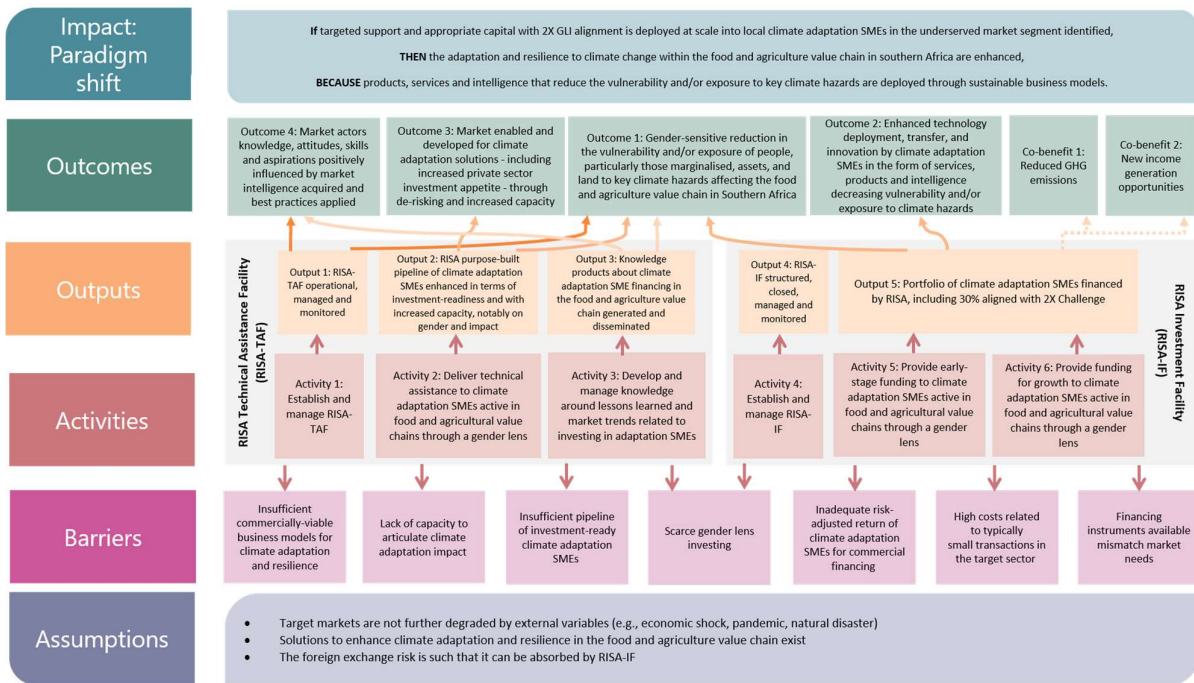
Impact: Paradigm shift

**If** targeted support and appropriate capital with 2X GLI alignment is deployed at scale into local climate adaptation SMEs in the underserved market segment identified,

**THEN** the adaptation and resilience to climate change within the food and agriculture value chain in southern Africa are enhanced,

**BECAUSE** products, services and intelligence that reduce the vulnerability and/or exposure to key climate hazards are deployed through sustainable business models.

Outcomes

Outcome 4: Market actors knowledge, attitudes, skills and aspirations positively influenced by market intelligence acquired and best practices applied

Outcome 3: Market enabled and developed for climate adaptation solutions - including increased private sector investment appetite - through de-risking and increased capacity

Outcome 1: Gender-sensitive reduction in the vulnerability and/or exposure of people, particularly those marginalised, assets, and land to key climate hazards affecting the food and agriculture value chain in Southern Africa

Outcome 2: Enhanced technology deployment, transfer, and innovation by climate adaptation SMEs in the form of services, products and intelligence decreasing vulnerability and/or exposure to climate hazards

Co-benefit 1: Reduced GHG emissions

Co-benefit 2: New income generation opportunities

Outputs

RISA Technical Assistance Facility (RISA-TAF)

Output 1: RISA-TAF operational, managed and monitored

Output 2: RISA purpose-built pipeline of climate adaptation SMEs enhanced in terms of investment-readiness and with increased capacity, notably on gender and impact

Output 3: Knowledge products about climate adaptation SME financing in the food and agriculture value chain generated and disseminated

Output 4: RISA-IF structured, closed, managed and monitored

Output 5: Portfolio of climate adaptation SMEs financed by RISA, including 30% aligned with 2X Challenge

RISA Investment Facility (RISA-IF)

Activities

Activity 1: Establish and manage RISA-TAF

Activity 2: Deliver technical assistance to climate adaptation SMEs active in food and agricultural value chains through a gender lens

Activity 3: Develop and manage knowledge around lessons learned and market trends related to investing in adaptation SMEs

Activity 4: Establish and manage RISA-IF

Activity 5: Provide early-stage funding to climate adaptation SMEs active in food and agricultural value chains through a gender lens

Activity 6: Provide funding for growth to climate adaptation SMEs active in food and agricultural value chains through a gender lens

Barriers

Insufficient commercially-viable business models for climate adaptation and resilience

Lack of capacity to articulate climate adaptation impact

Insufficient pipeline of investment-ready climate adaptation SMEs

Scarce gender lens investing

Inadequate risk-adjusted return of climate adaptation SMEs for commercial financing

High costs related to typically small transactions in the target sector

Financing instruments available mismatch market needs

Assumptions

• Target markets are not further degraded by external variables (e.g., economic shock, pandemic, natural disaster)
• Solutions to enhance climate adaptation and resilience in the food and agriculture value chain exist
• The foreign exchange risk is such that it can be absorbed by RISA-IF